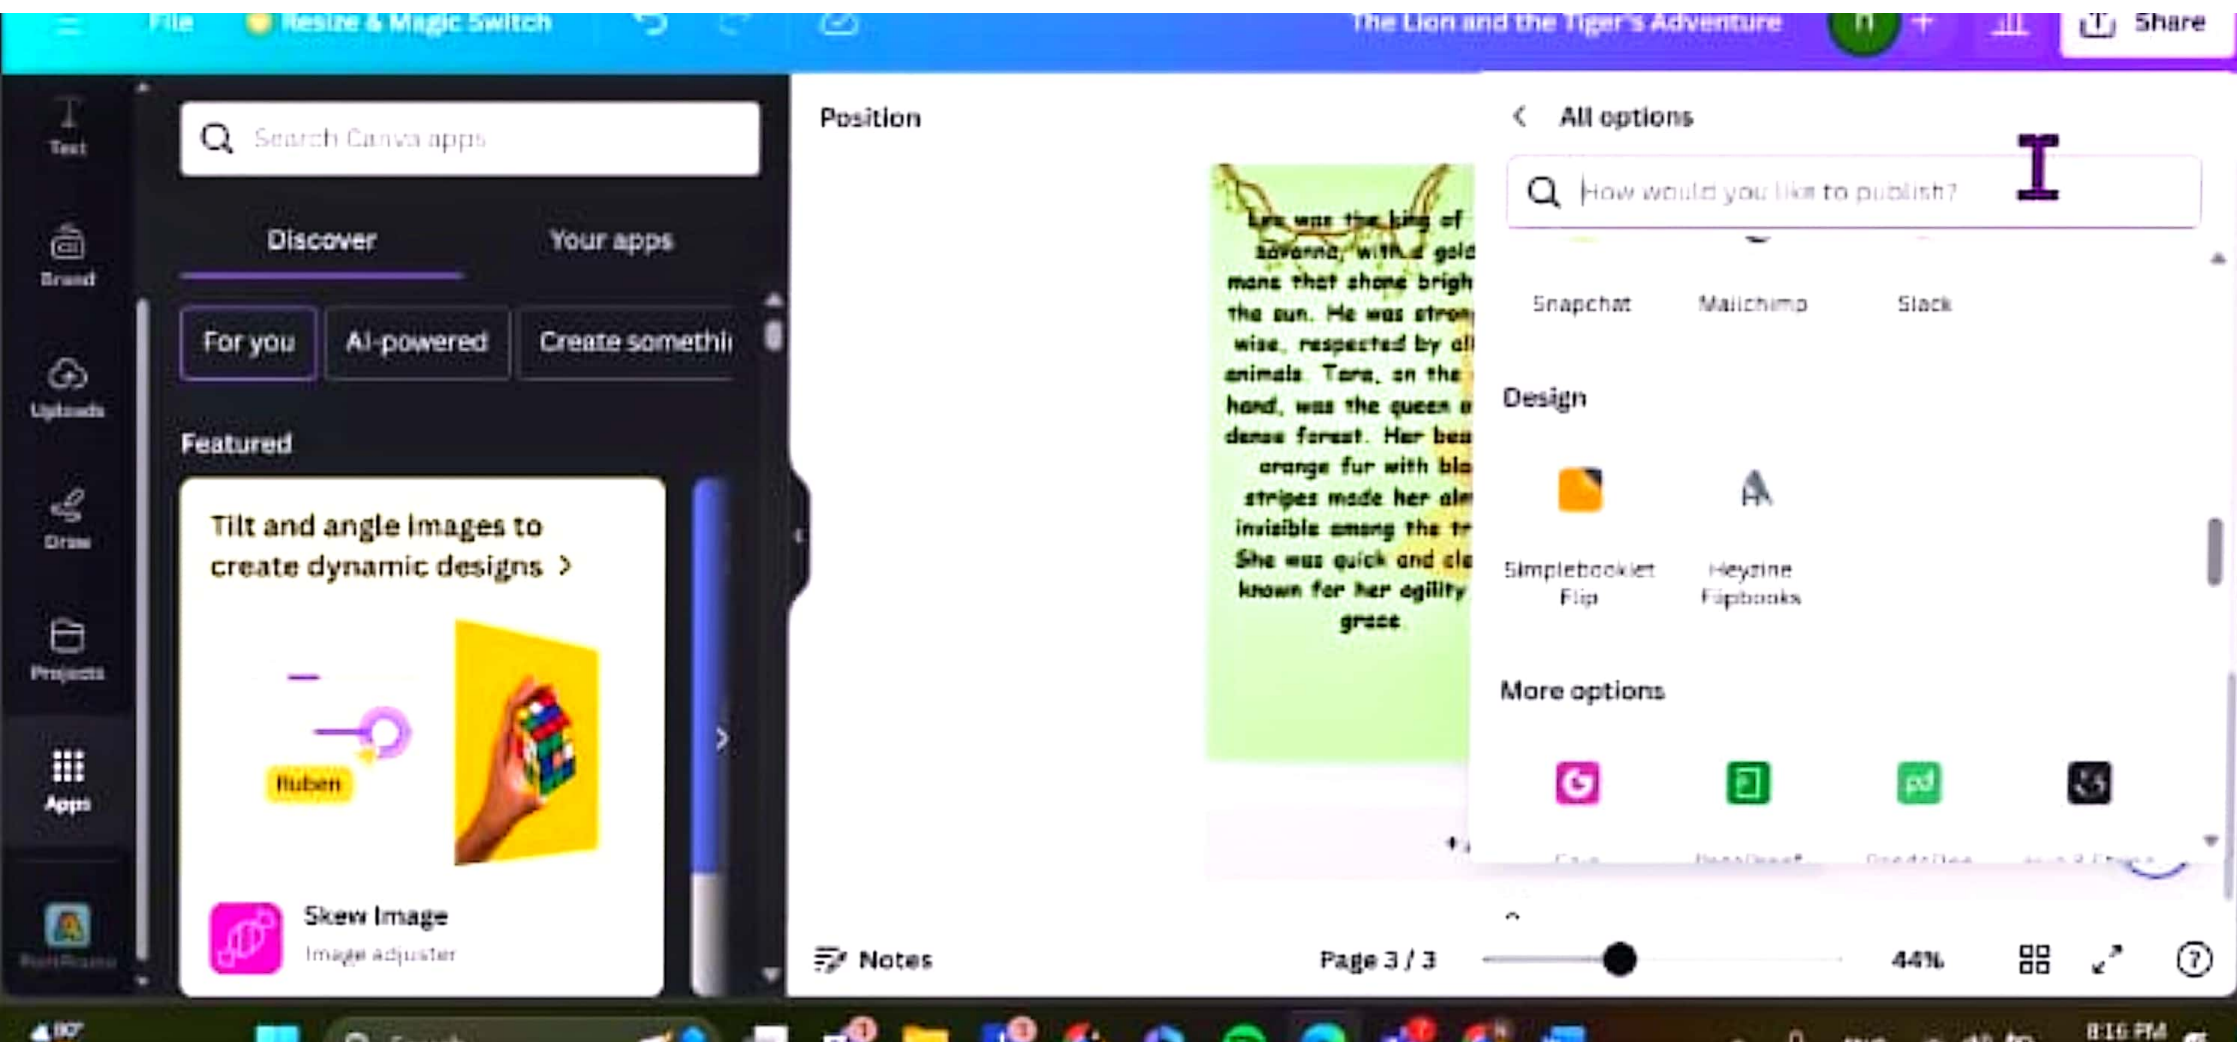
File Resize & Magic Switch The Lion and the Tiger's Adventure Share

Text
Brand
Uploads
Draw
Projects
Apps

Search Canva apps

Discover Your apps

For you AI-powered Create somethi

Featured

Tilt and angle images to create dynamic designs >

Ruben

Skew Image
Image adjuster

Position

Leo was the king of savanna, with a gold mane that shone brigh the sun. He was stron wise, respected by all animals. Tara, on the hand, was the queen dense forest. Her bea orange fur with bla stripes made her alm invisible among the tr She was quick and cle known for her agility grace.

All options

How would you like to publish?

Snapchat Mailchimp Slack

Design

Simplebooklet Flip
Heyzine Flipbooks

More options

Notes

Page 3 / 3

44%

8:16 PM